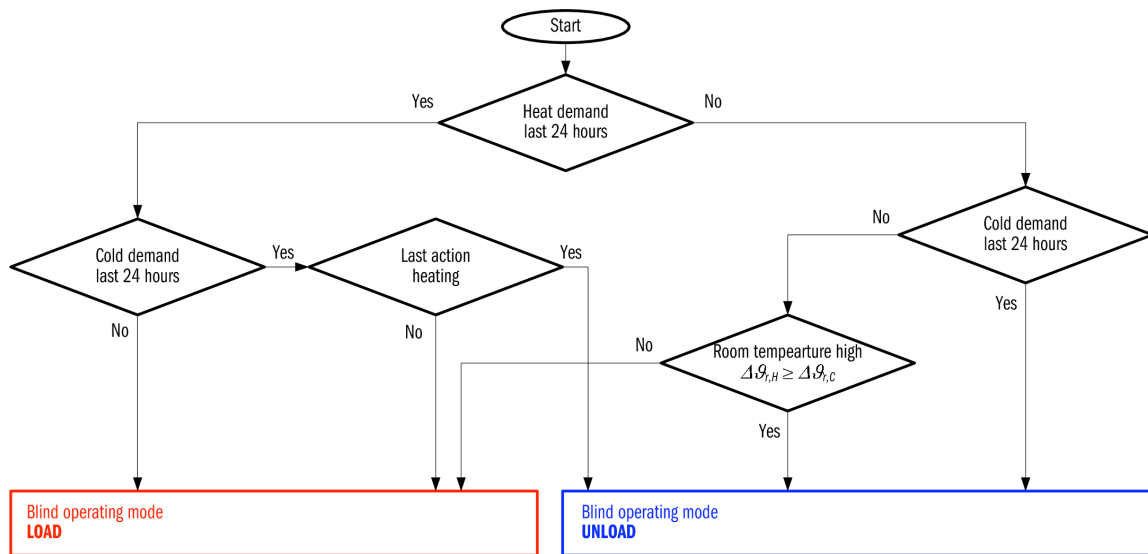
Start

Yes

Heat demand last 24 hours

No

Cold demand last 24 hours

Yes

Last action heating

Yes

No

Cold demand last 24 hours

No

No

No

Room tempearture high $\Delta\vartheta_{r,H} \geq \Delta\vartheta_{r,C}$

Yes

Yes

Blind operating mode
LOAD

Blind operating mode
UNLOAD